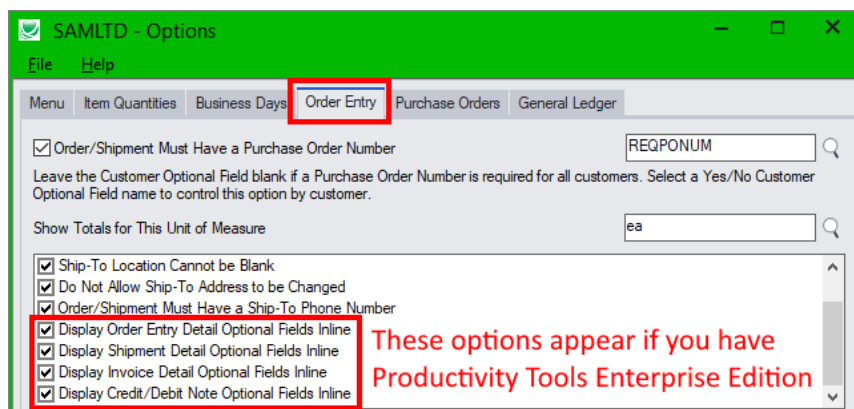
SAMLTD - Options

File Help

Menu | Item Quantities | Business Days | Order Entry | Purchase Orders | General Ledger

Order/Shipment Must Have a Purchase Order Number

REQPONUM

Leave the Customer Optional Field blank if a Purchase Order Number is required for all customers. Select a Yes/No Customer Optional Field name to control this option by customer.

Show Totals for This Unit of Measure

ea

Ship-To Location Cannot be Blank
Do Not Allow Ship-To Address to be Changed
Order/Shipment Must Have a Ship-To Phone Number
Display Order Entry Detail Optional Fields Inline
Display Shipment Detail Optional Fields Inline
Display Invoice Detail Optional Fields Inline
Display Credit/Debit Note Optional Fields Inline

These options appear if you have Productivity Tools Enterprise Edition